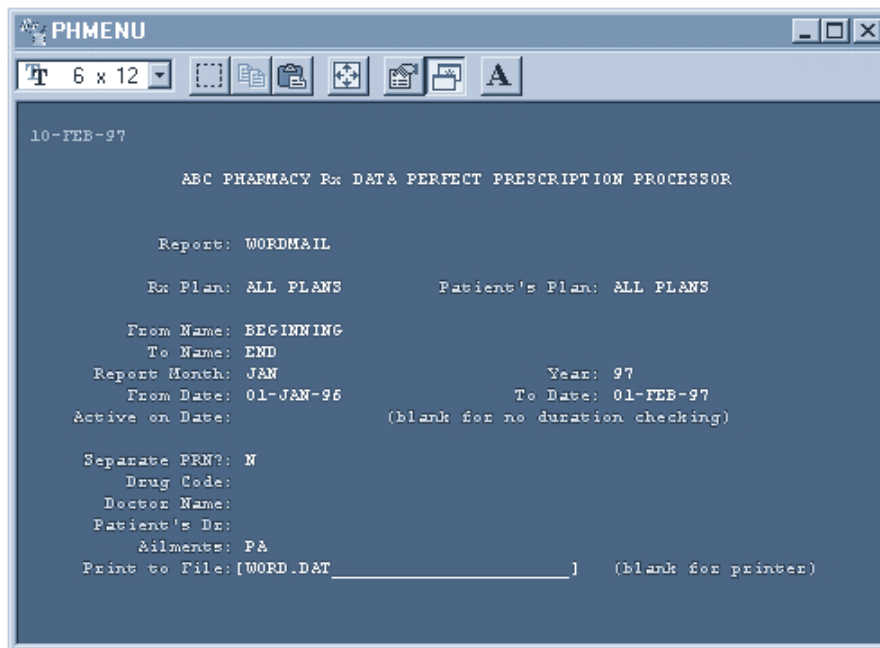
PHMENU

6 x 12

A

10-FEB-97

ABC PHARMACY Rx DATA PERFECT PRESCRIPTION PROCESSOR

Report: WORDMAIL

Rx Plan: ALL PLANS Patient's Plan: ALL PLANS

From Name: BEGINNING
To Name: END
Report Month: JAN Year: 97
From Date: 01-JAN-96 To Date: 01-FEB-97
Active on Date: (blank for no duration checking)

Separate PRN?: N
Drug Code:
Doctor Name:
Patient's Dr:
Ailments: PA
Print to File:[WORD.DAT ] (blank for printer)